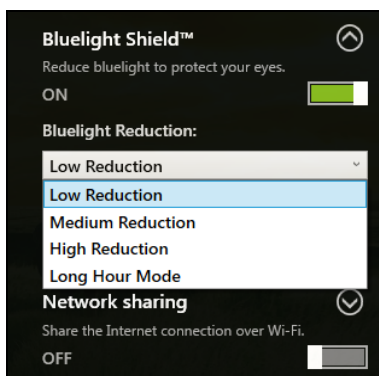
Bluelight Shield™

Reduce bluelight to protect your eyes.

ON

Bluelight Reduction:

Low Reduction

Low Reduction
Medium Reduction
High Reduction
Long Hour Mode

Network sharing

Share the Internet connection over Wi-Fi.

OFF